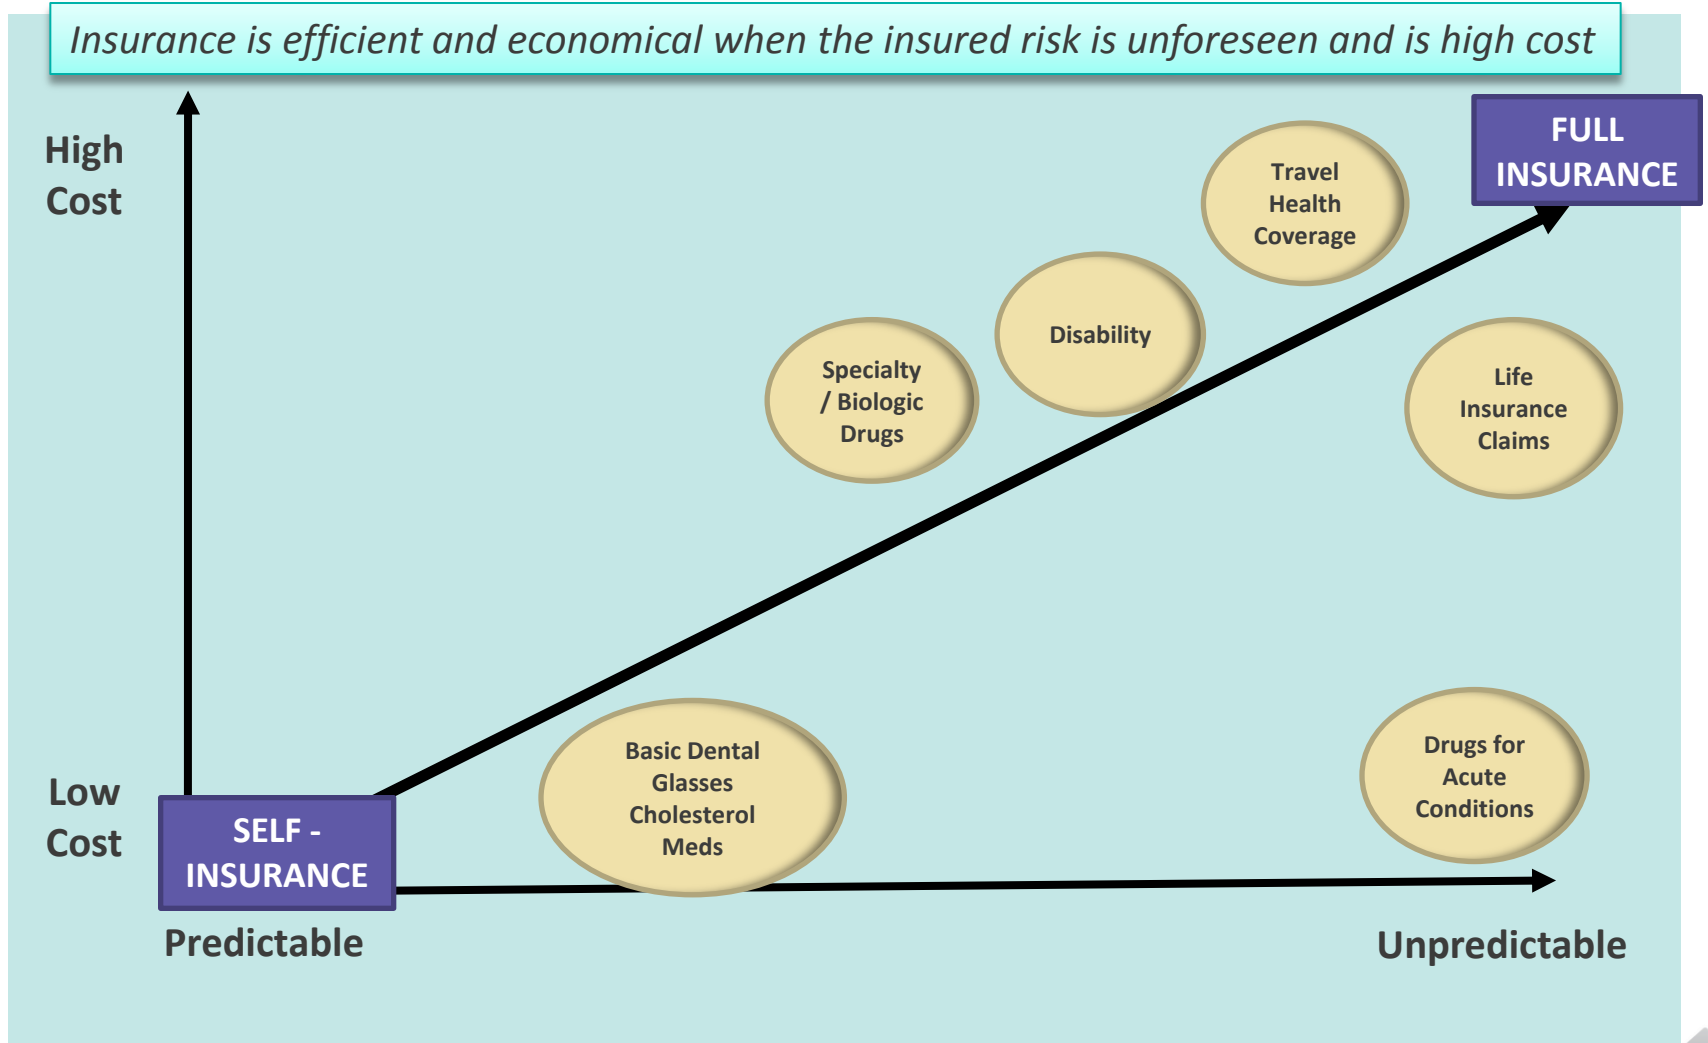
Insurance is efficient and economical when the insured risk is unforeseen and is high cost

High Cost

FULL INSURANCE

Travel Health Coverage

Disability

Specialty / Biologic Drugs

Life Insurance Claims

Low Cost

SELF - INSURANCE

Basic Dental Glasses Cholesterol Meds

Drugs for Acute Conditions

Predictable

Unpredictable